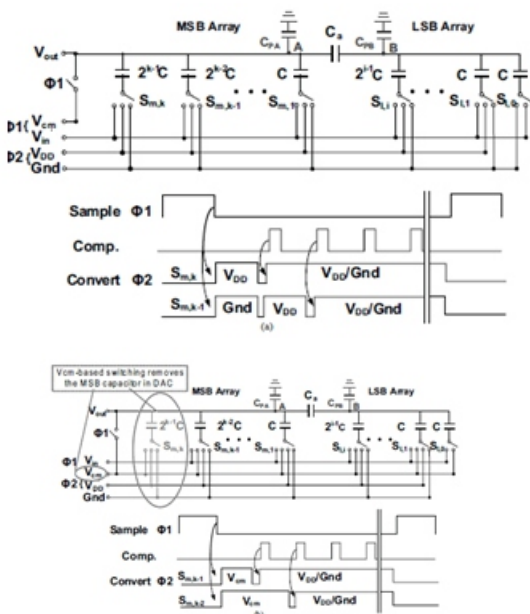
MSB Array
LSB Array
$V_{out}$
$C_{PA}$
A
$C_a$
$C_{PB}$
B
Φ1
$2^{k-1}C$
$2^{k-2}C$
C
$2^{l-1}C$
C
C
$S_{m,k}$
$S_{m,k-1}$
$S_{m,1}$
$S_{l,l}$
$S_{l,1}$
$S_{l,0}$
Φ1{ $V_{cm}$ $V_{in}$
Φ2{ $V_{DD}$ Gnd

Sample Φ1
Comp.
Convert Φ2
$S_{m,k}$
$V_{DD}$
$V_{DD}$/Gnd
$S_{m,k-1}$
Gnd
$V_{DD}$
$V_{DD}$/Gnd
(a)

Vcm-based switching removes the MSB capacitor in DAC
MSB Array
LSB Array
$V_{out}$
$C_{PA}$
A
$C_a$
$C_{PB}$
B
Φ1
$2^{k-1}C$
$2^{k-2}C$
C
$2^{l-1}C$
C
C
$S_{m,k}$
$S_{m,k-1}$
$S_{m,1}$
$S_{l,l}$
$S_{l,1}$
$S_{l,0}$
Φ1{ $V_{cm}$ $V_{in}$
Φ2{ $V_{DD}$ Gnd

Sample Φ1
Comp.
Convert Φ2
$S_{m,k-1}$
$V_{cm}$
$V_{DD}$/Gnd
$S_{m,k-2}$
$V_{cm}$
$V_{DD}$/Gnd
(b)